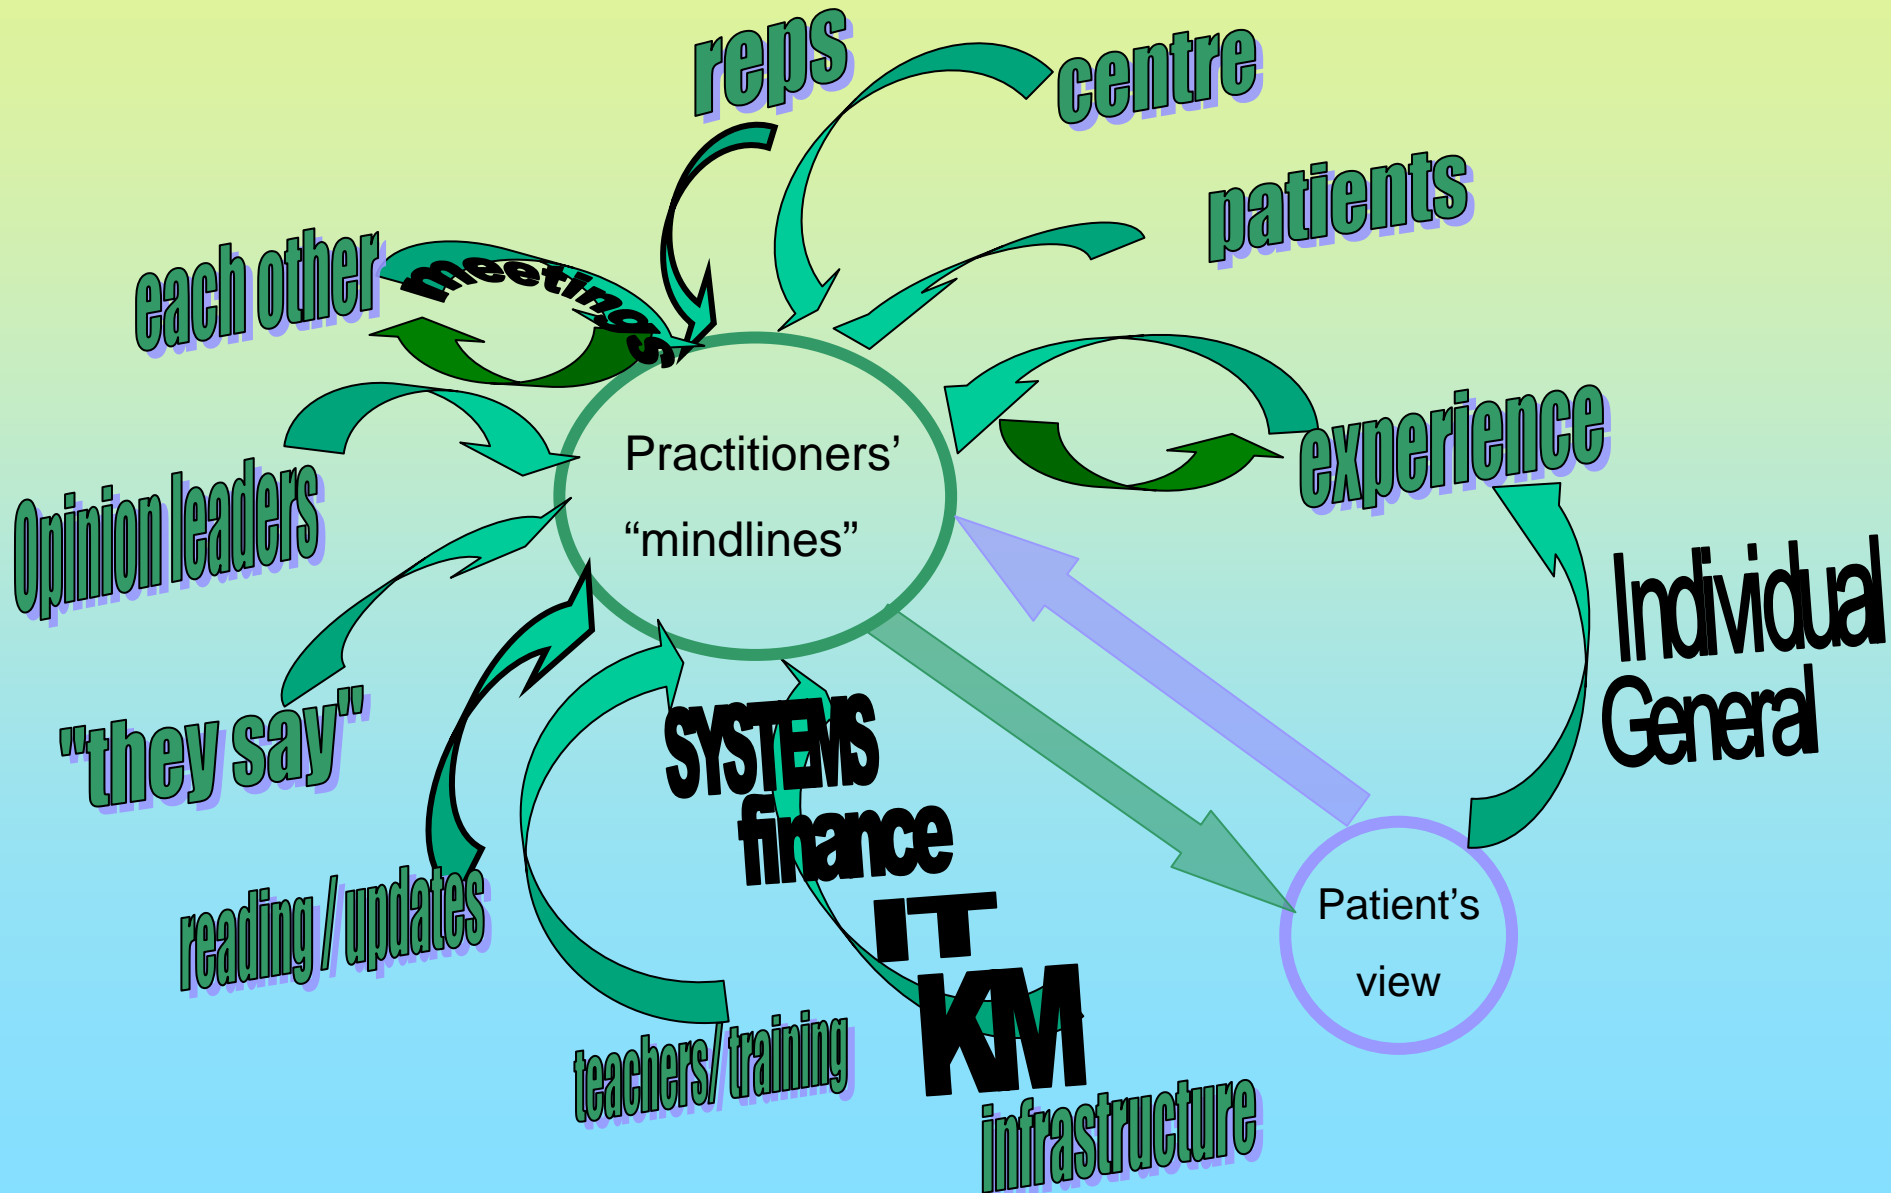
reps

centre

patients

each other

meetings

Practitioners' "mindlines"

experience

Opinion leaders

Individual
General

"they say"

SYSTEMS
finance
IT
KM

Patient's view

reading / updates

teachers/ training

infrastructure